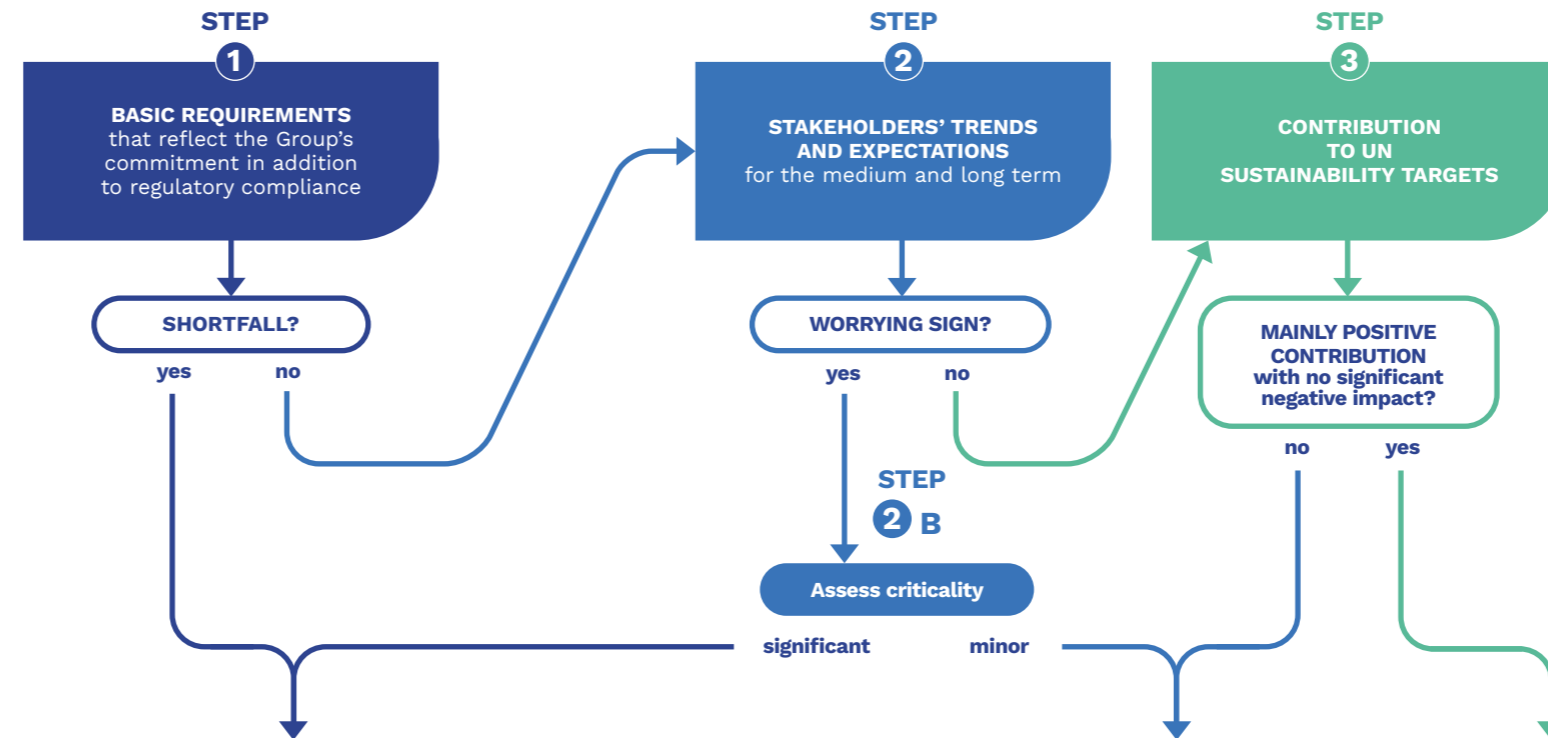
STEP
1
BASIC REQUIREMENTS
that reflect the Group's commitment in addition to regulatory compliance

SHORTFALL?
yes no

STEP
2
STAKEHOLDERS' TRENDS AND EXPECTATIONS
for the medium and long term

WORRYING SIGN?
yes no

STEP
2 B
Assess criticality
significant minor

STEP
3
CONTRIBUTION TO UN SUSTAINABILITY TARGETS

MAINLY POSITIVE CONTRIBUTION
with no significant negative impact?
no yes